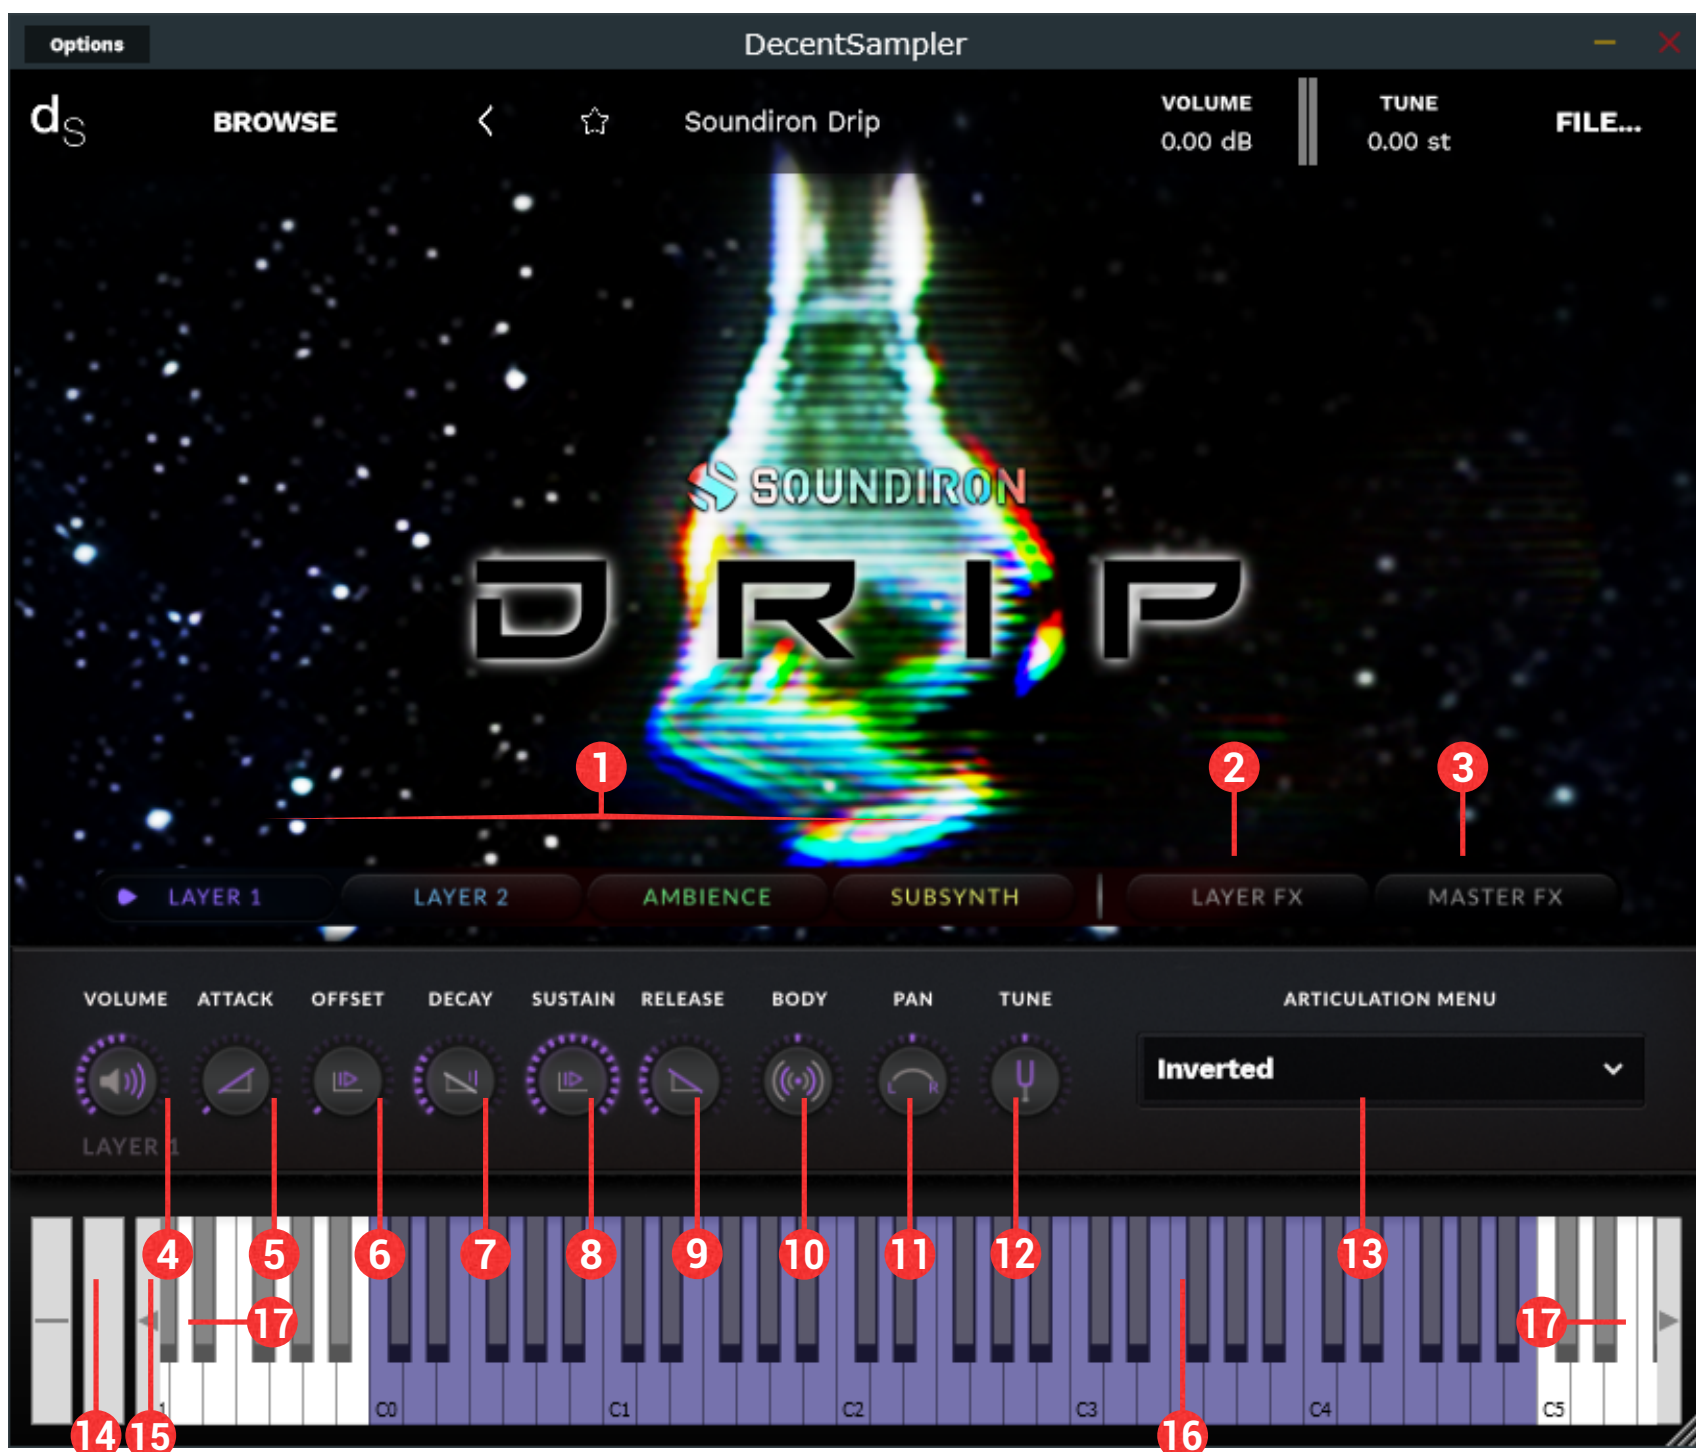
Options

DecentSampler

BROWSE

Soundiron Drip

VOLUME
0.00 dB

TUNE
0.00 st

FILE...

SOUNDIRON

DRIP

1

2

3

LAYER 1

LAYER 2

AMBIENCE

SUBSYNTH

LAYER FX

MASTER FX

VOLUME

ATTACK

OFFSET

DECAY

SUSTAIN

RELEASE

BODY

PAN

TUNE

ARTICULATION MENU

Inverted

LAYER 1

4

5

6

7

8

9

10

11

12

13

17

17

C0

C1

C2

C3

C4

C5

14

15

16